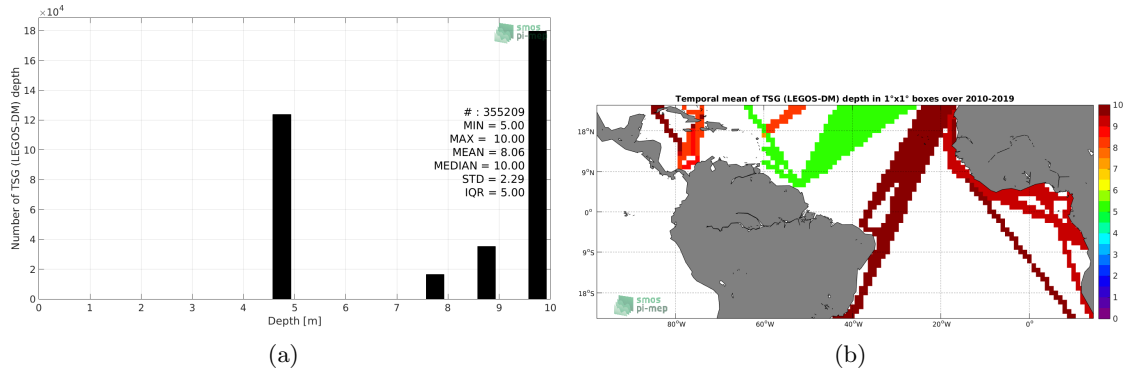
$\times10^4$

smos pi-mep

18
16
14
12
10
8
6
4
2
0

Number of TSG (LEGOS-DM) depth

# : 355209
MIN = 5.00
MAX = 10.00
MEAN = 8.06
MEDIAN = 10.00
STD = 2.29
IQR = 5.00

0 1 2 3 4 5 6 7 8 9 10
Depth [m]

(a)

Temporal mean of TSG (LEGOS-DM) depth in 1°x1° boxes over 2010-2019

18°N
9°N
0°
9°S
18°S

80°W 60°W 40°W 20°W 0°

smos pi-mep

10
9
8
7
6
5
4
3
2
1
0

(b)